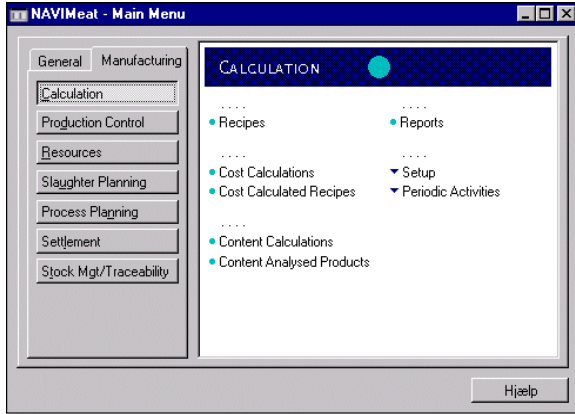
NAVIMeat - Main Menu

General
Manufacturing

Calculation
Production Control
Resources
Slaughter Planning
Process Planning
Settlement
Stock Mgt/Traceability

CALCULATION

....
Recipes

....
Cost Calculations
Cost Calculated Recipes

....
Content Calculations
Content Analysed Products

....
Reports

....
Setup
Periodic Activities

Hjælp